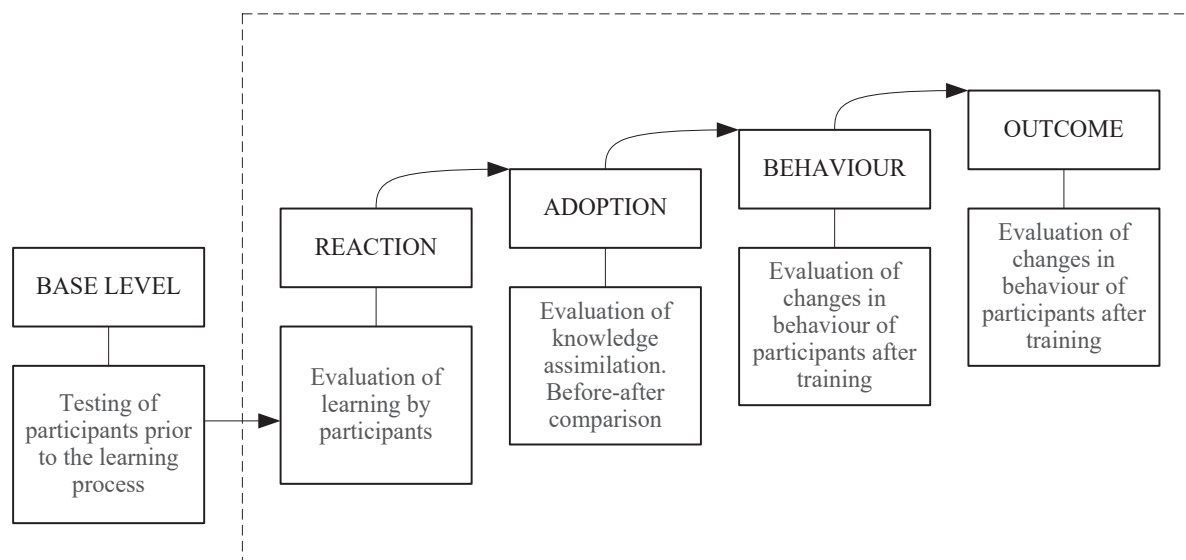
BASE LEVEL

Testing of participants prior to the learning process

REACTION

Evaluation of learning by participants

ADOPTION

Evaluation of knowledge assimilation. Before-after comparison

BEHAVIOUR

Evaluation of changes in behaviour of participants after training

OUTCOME

Evaluation of changes in behaviour of participants after training